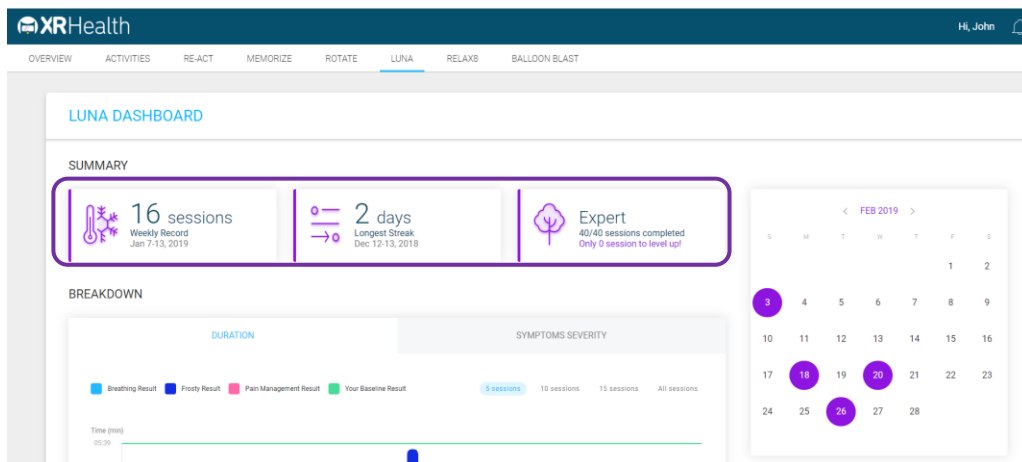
XRHealth

Hi, John

OVERVIEW ACTIVITIES RE-ACT MEMORIZE ROTATE LUNA RELAX8 BALLOON BLAST

LUNA DASHBOARD

SUMMARY

16 sessions
Weekly Record
Jan 7-13, 2019

2 days
Longest Streak
Dec 12-13, 2018

Expert
40/40 sessions completed
Only 0 session to level up!

| S | M | T | W | T | F | S |
|---|---|---|---|---|---|---|
| | | | | | 1 | 2 |
| 3 | 4 | 5 | 6 | 7 | 8 | 9 |
| 10 | 11 | 12 | 13 | 14 | 15 | 16 |
| 17 | 18 | 19 | 20 | 21 | 22 | 23 |
| 24 | 25 | 26 | 27 | 28 | | |

< FEB 2019 >

BREAKDOWN

DURATION

SYMPTOMS SEVERITY

Breathing Result Frosty Result Pain Management Result Your Baseline Result

5 sessions 10 sessions 15 sessions All sessions

Time (min)
03:39